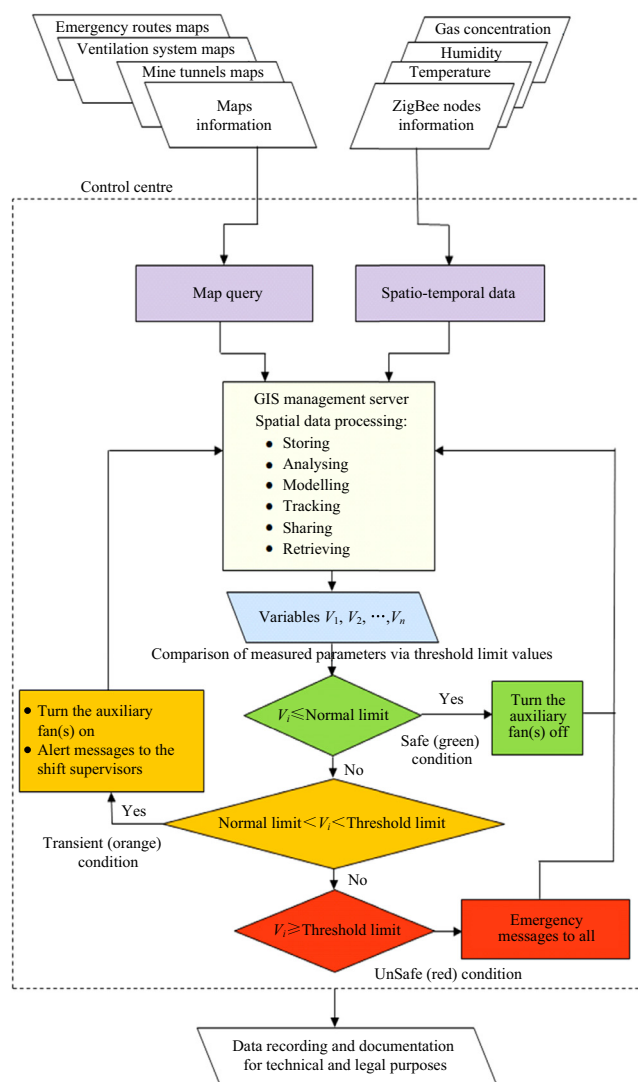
Emergency routes maps
Ventilation system maps
Mine tunnels maps
Maps information

Gas concentration
Humidity
Temperature
ZigBee nodes information

Control centre

Map query

Spatio-temporal data

GIS management server
Spatial data processing:
• Storing
• Analysing
• Modelling
• Tracking
• Sharing
• Retrieving

Variables $V_1$, $V_2$, $\cdots$, $V_n$

Comparison of measured parameters via threshold limit values

• Turn the auxiliary fan(s) on
• Alert messages to the shift supervisors

$V_i \leqslant$ Normal limit

Yes

Turn the auxiliary fan(s) off

Safe (green) condition

No

Yes

Normal limit $< V_i <$ Threshold limit

Transient (orange) condition

No

$V_i \geqslant$ Threshold limit

Emergency messages to all

UnSafe (red) condition

Data recording and documentation for technical and legal purposes